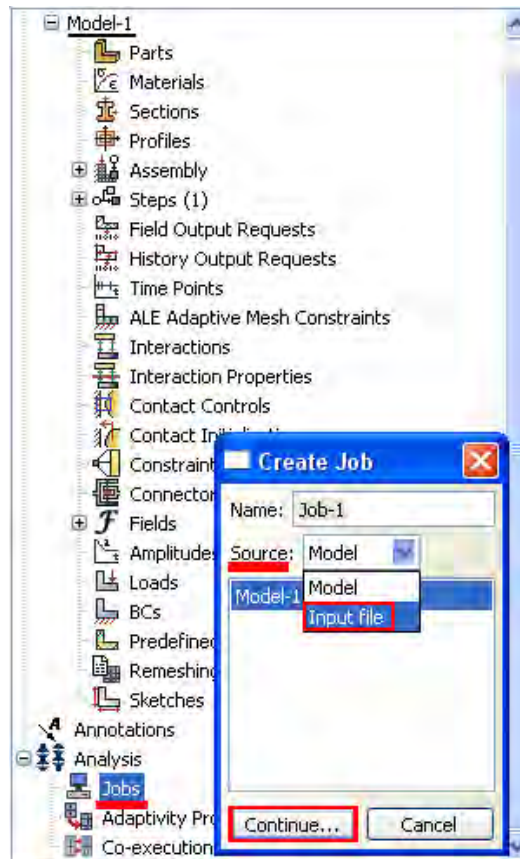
Model-1
Parts
Materials
Sections
Profiles
Assembly
Steps (1)
Field Output Requests
History Output Requests
Time Points
ALE Adaptive Mesh Constraints
Interactions
Interaction Properties
Contact Controls
Contact Initi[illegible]
Constraint
Connector
Fields
Amplitudes
Loads
BCs
Predefined
Remeshing
Sketches
Annotations
Analysis
Jobs
Adaptivity Pro
Co-execution

Create Job
Name: Job-1
Source: Model
Model
Input file
Model-1
Continue...
Cancel